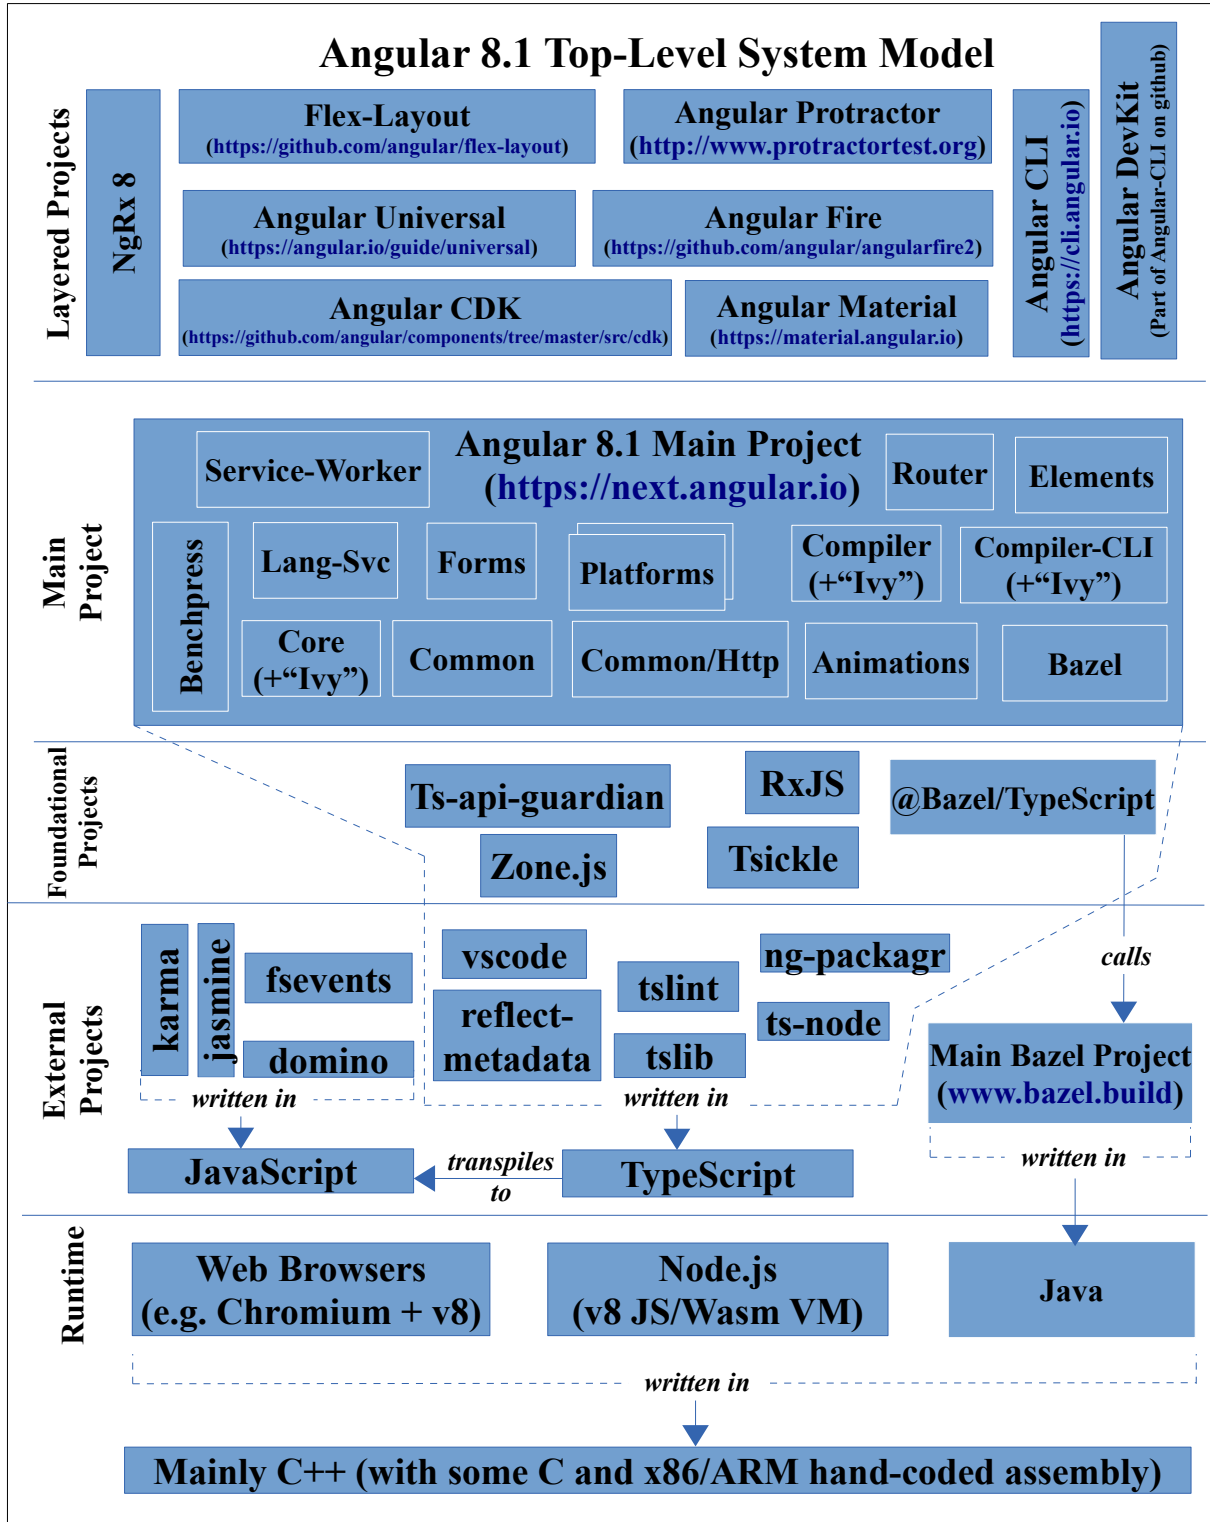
Angular 8.1 Top-Level System Model

Layered Projects

NgRx 8

Flex-Layout
(https://github.com/angular/flex-layout)

Angular Protractor
(http://www.protractortest.org)

Angular Universal
(https://angular.io/guide/universal)

Angular Fire
(https://github.com/angular/angularfire2)

Angular CDK
(https://github.com/angular/components/tree/master/src/cdk)

Angular Material
(https://material.angular.io)

Angular CLI
(https://cli.angular.io)

Angular DevKit
(Part of Angular-CLI on github)

Main Project

Service-Worker

Angular 8.1 Main Project
(https://next.angular.io)

Router

Elements

Benchpress

Lang-Svc

Forms

Platforms

Compiler
(+"Ivy")

Compiler-CLI
(+"Ivy")

Core
(+"Ivy")

Common

Common/Http

Animations

Bazel

Foundational Projects

Ts-api-guardian

RxJS

@Bazel/TypeScript

Zone.js

Tsickle

External Projects

karma

jasmine

fsevents

domino

vscode

reflect-metadata

tslint

tslib

ng-packagr

ts-node

calls

Main Bazel Project
(www.bazel.build)

written in

written in

written in

JavaScript

transpiles to

TypeScript

Runtime

Web Browsers
(e.g. Chromium + v8)

Node.js
(v8 JS/Wasm VM)

Java

written in

Mainly C++ (with some C and x86/ARM hand-coded assembly)